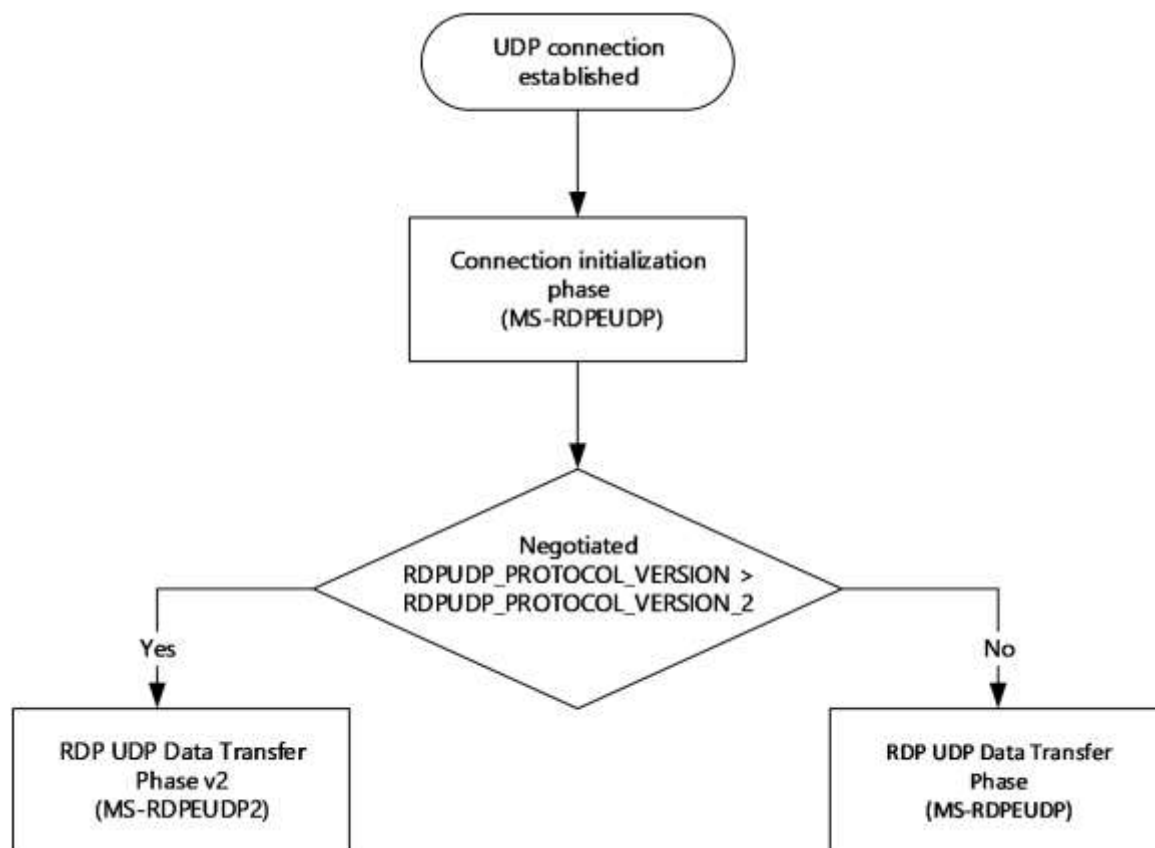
UDP connection established

Connection initialization phase (MS-RDPEUDP)

Negotiated RDPUDP_PROTOCOL_VERSION > RDPUDP_PROTOCOL_VERSION_2

Yes

No

RDP UDP Data Transfer Phase v2 (MS-RDPEUDP2)

RDP UDP Data Transfer Phase (MS-RDPEUDP)